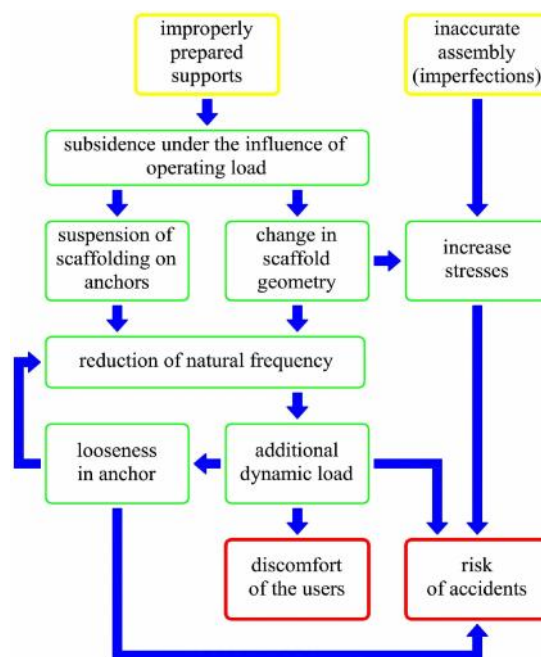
improperly prepared supports

inaccurate assembly (imperfections)

subsidence under the influence of operating load

suspension of scaffolding on anchors

change in scaffold geometry

increase stresses

reduction of natural frequency

looseness in anchor

additional dynamic load

discomfort of the users

risk of accidents